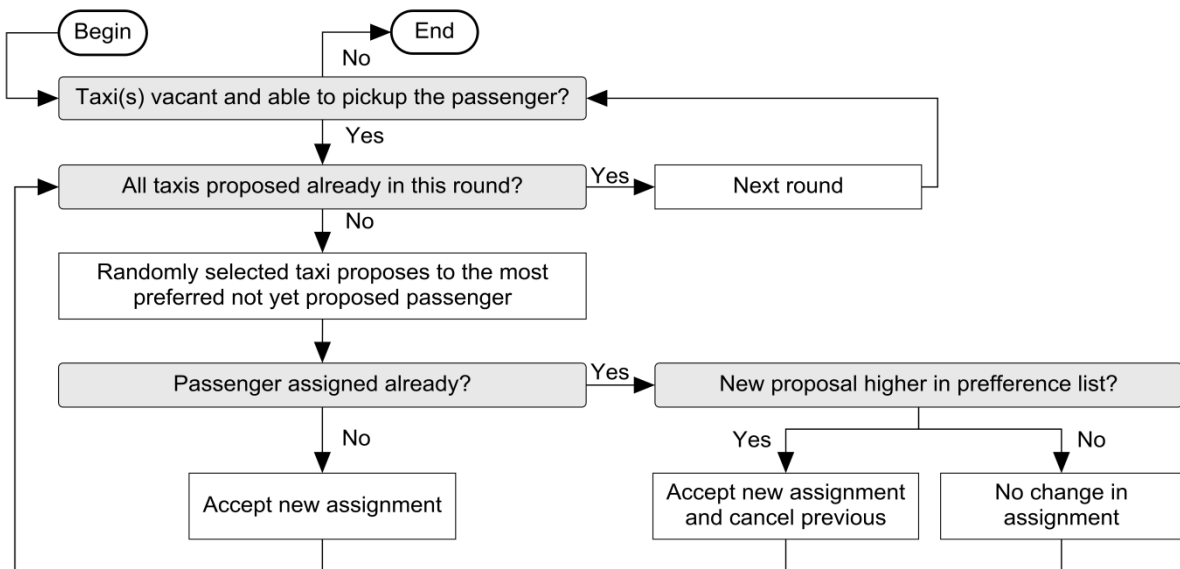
Begin

End

No

Taxi(s) vacant and able to pickup the passenger?

Yes

All taxis proposed already in this round?

Yes

Next round

No

Randomly selected taxi proposes to the most preferred not yet proposed passenger

Passenger assigned already?

Yes

New proposal higher in prefference list?

No

Yes

No

Accept new assignment

Accept new assignment and cancel previous

No change in assignment